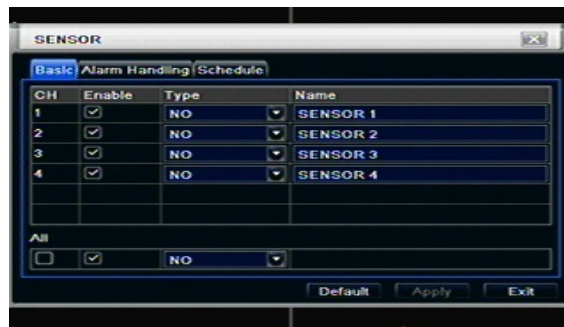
SENSOR

Basic | Alarm Handling | Schedule

| CH | Enable | Type | Name |
|---|---|---|---|
| 1 | ☑ | NO | SENSOR 1 |
| 2 | ☑ | NO | SENSOR 2 |
| 3 | ☑ | NO | SENSOR 3 |
| 4 | ☑ | NO | SENSOR 4 |

All

☐ ☑ NO

Default Apply Exit